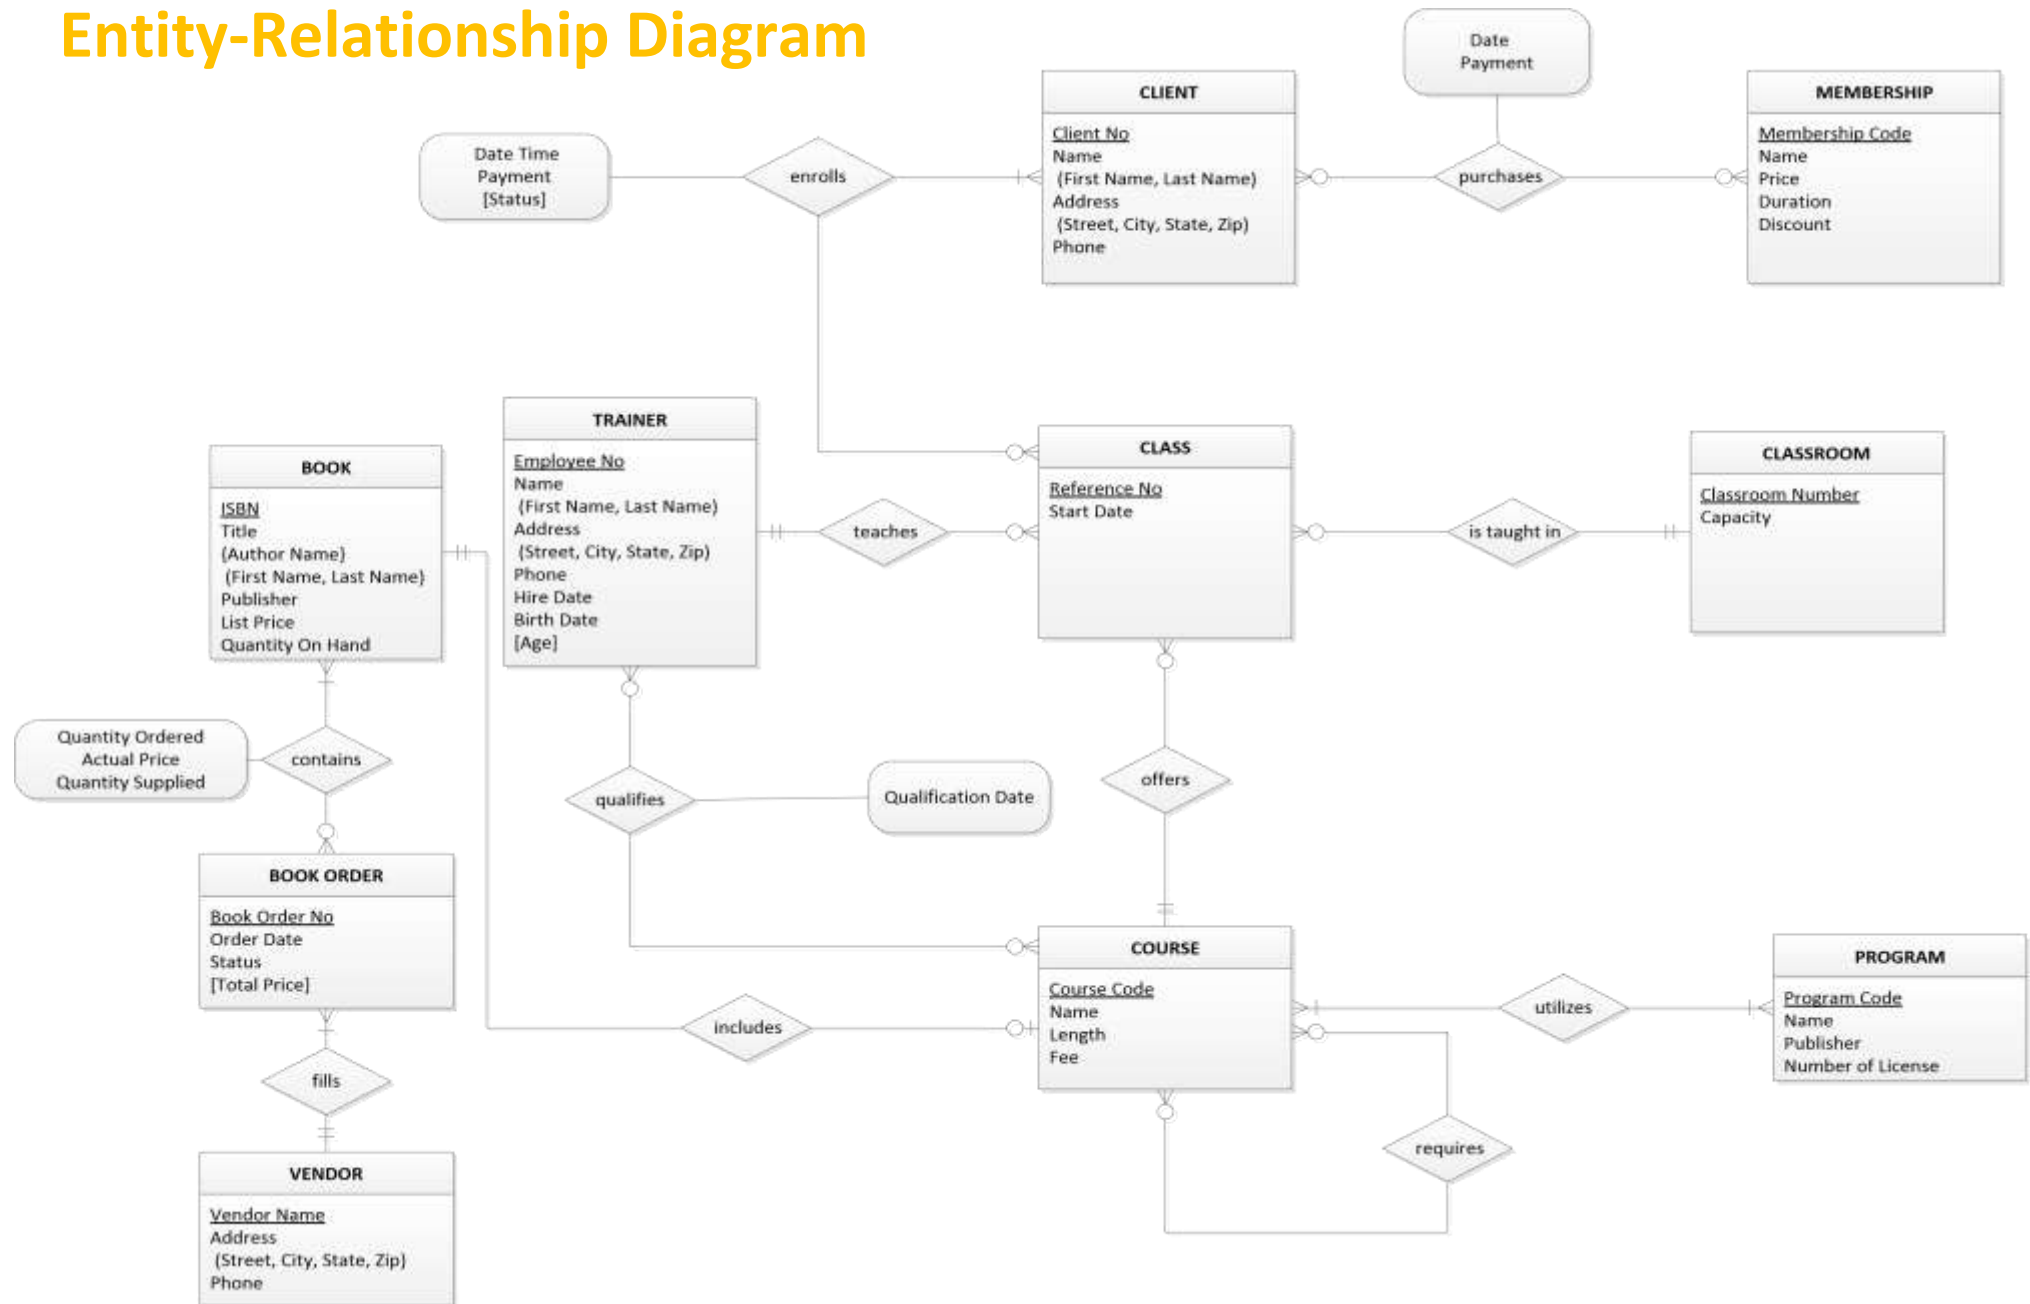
Entity-Relationship Diagram

Date
Payment

CLIENT
Client No
Name
(First Name, Last Name)
Address
(Street, City, State, Zip)
Phone

MEMBERSHIP
Membership Code
Name
Price
Duration
Discount

Date Time
Payment
[Status]

enrolls

purchases

TRAINER
Employee No
Name
(First Name, Last Name)
Address
(Street, City, State, Zip)
Phone
Hire Date
Birth Date
[Age]

CLASS
Reference No
Start Date

CLASSROOM
Classroom Number
Capacity

BOOK
ISBN
Title
(Author Name)
(First Name, Last Name)
Publisher
List Price
Quantity On Hand

teaches

is taught in

Quantity Ordered
Actual Price
Quantity Supplied

contains

qualifies

Qualification Date

offers

BOOK ORDER
Book Order No
Order Date
Status
[Total Price]

COURSE
Course Code
Name
Length
Fee

PROGRAM
Program Code
Name
Publisher
Number of License

includes

utilizes

fills

requires

VENDOR
Vendor Name
Address
(Street, City, State, Zip)
Phone